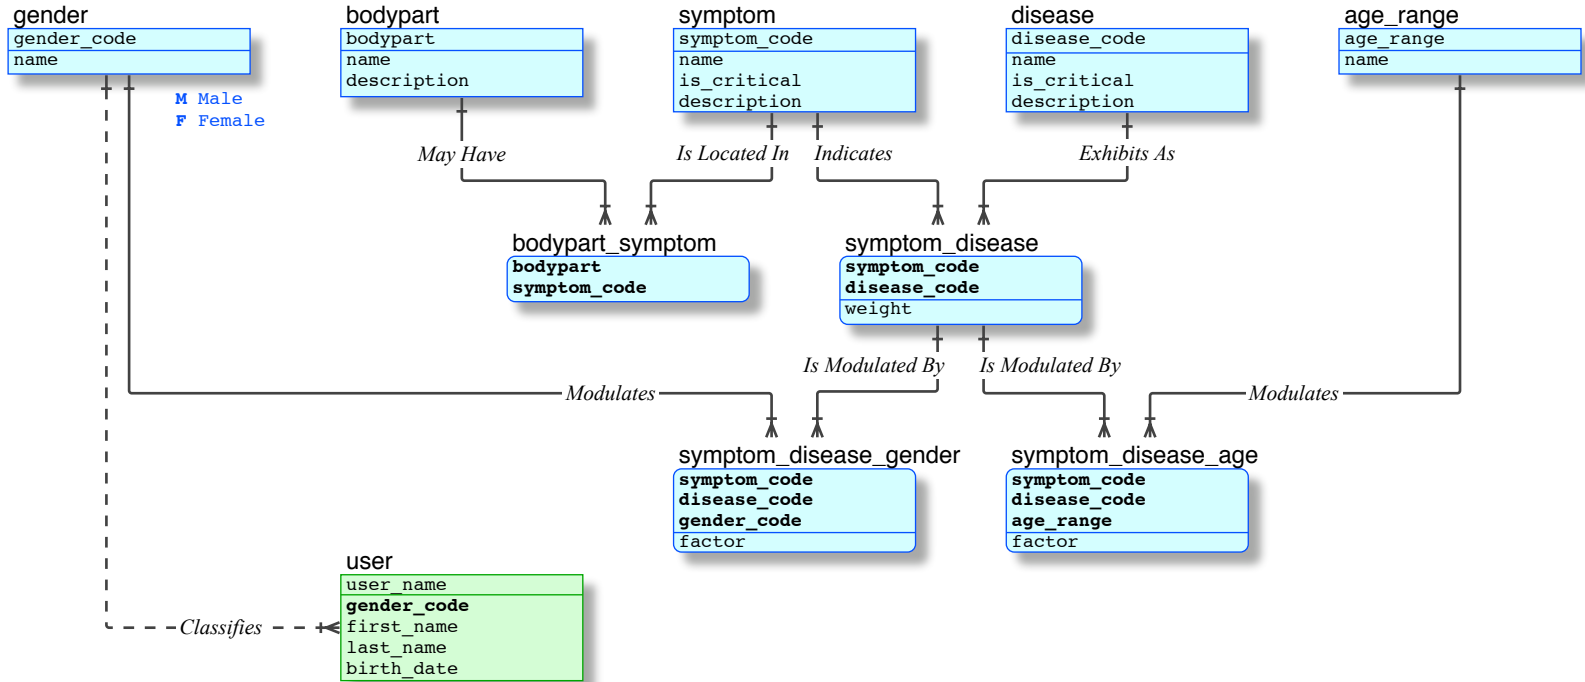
gender
gender_code
name

M Male
F Female

bodypart
bodypart
name
description

symptom
symptom_code
name
is_critical
description

disease
disease_code
name
is_critical
description

age_range
age_range
name

May Have
Is Located In
Indicates
Exhibits As

bodypart_symptom
**bodypart**
**symptom_code**

symptom_disease
**symptom_code**
**disease_code**
weight

Is Modulated By
Is Modulated By
Modulates
Modulates

symptom_disease_gender
**symptom_code**
**disease_code**
**gender_code**
factor

symptom_disease_age
**symptom_code**
**disease_code**
**age_range**
factor

user
user_name
**gender_code**
first_name
last_name
birth_date

Classifies